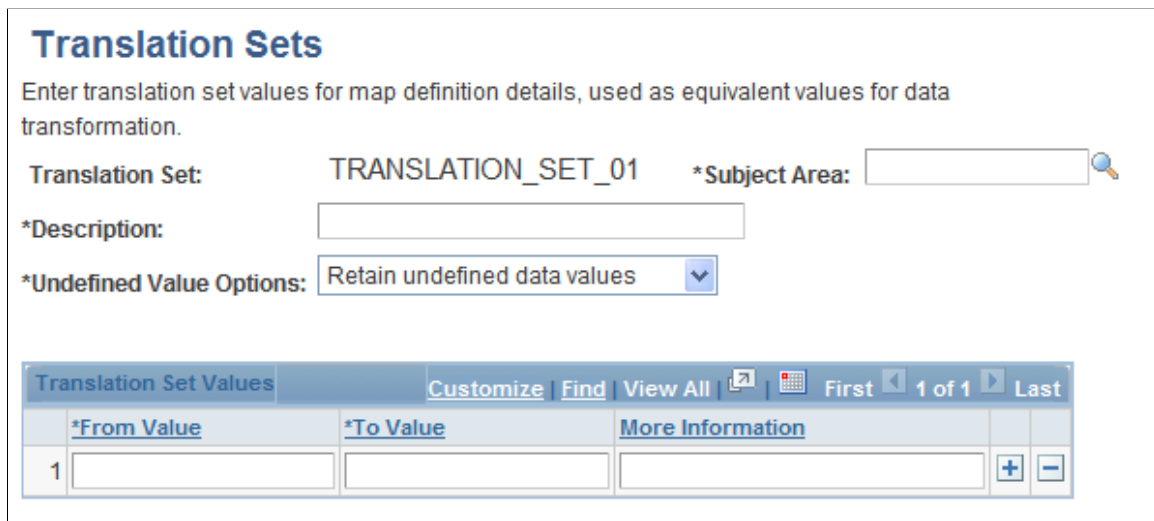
Translation Sets

Enter translation set values for map definition details, used as equivalent values for data transformation.

Translation Set: TRANSLATION_SET_01 *Subject Area:

*Description:

*Undefined Value Options: Retain undefined data values

Translation Set Values Customize | Find | View All | | First 1 of 1 Last

| | *From Value | *To Value | More Information | | |
|---|---|---|---|---|---|
| 1 | | | | + | − |